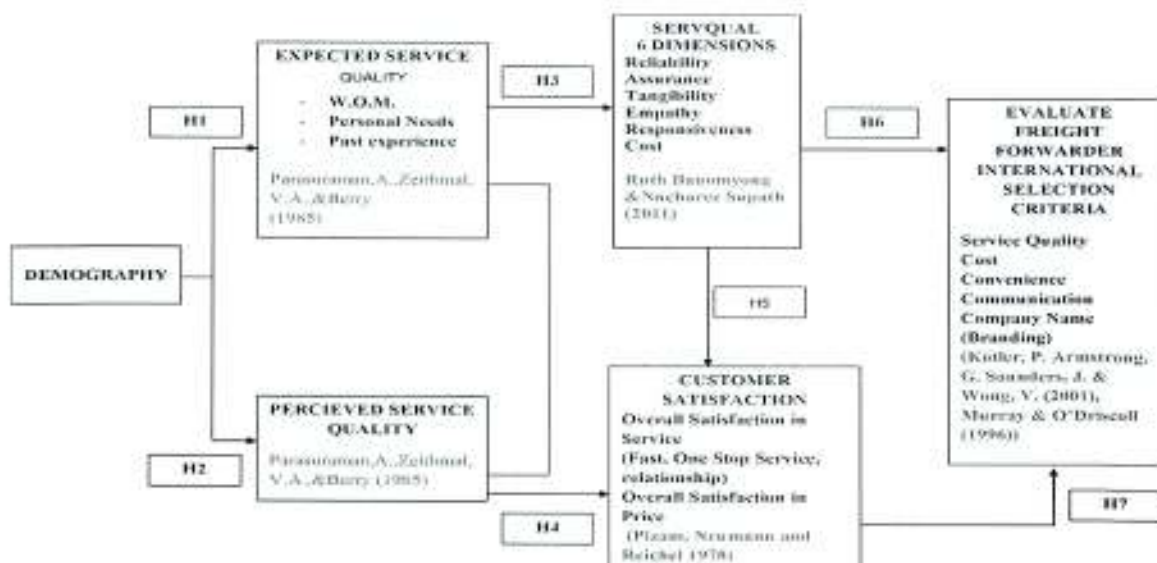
H1

EXPECTED SERVICE
QUALITY
- W.O.M.
- Personal Needs
- Past experience
Parasuraman,A.,Zeithaml, V.A.,&Berry (1985)

H3

SERVQUAL
6 DIMENSIONS
Reliability
Assurance
Tangibility
Empathy
Responsiveness
Cost
Ruth Banomyong & Nucharee Supatn (2011)

H6

EVALUATE FREIGHT FORWARDER INTERNATIONAL SELECTION CRITERIA
Service Quality
Cost
Convenience
Communication
Company Name (Branding)
(Kotler, P. Armstrong, G. Saunders, J. & Wong, V. (2001), Murray & O'Driscoll (1996))

DEMOGRAPHY

H5

PERCIEVED SERVICE QUALITY
Parasuraman,A.,Zeithaml, V.A.,&Berry (1985)

H2

CUSTOMER SATISFACTION
Overall Satisfaction in Service
(Fast, One Stop Service, relationship)
Overall Satisfaction in Price
(Pizam, Neumann and Reichel 1978)

H4

H7